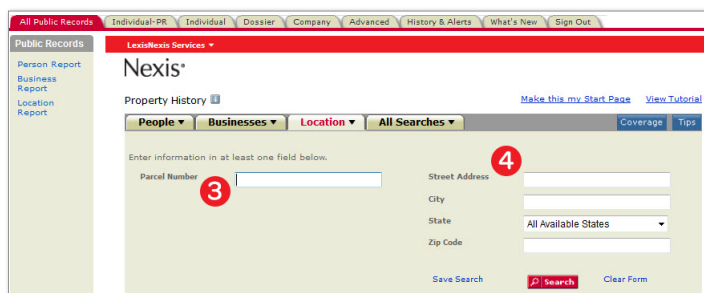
All Public Records | Individual-PR | Individual | Dossier | Company | Advanced | History & Alerts | What's New | Sign Out

Public Records

Person Report
Business Report
Location Report

LexisNexis Services ▼

Nexis®

Property History

Make this my Start Page   View Tutorial

People ▼   Businesses ▼   Location ▼   All Searches ▼   Coverage   Tips

Enter information in at least one field below.

Parcel Number

3

4

Street Address

City

State   All Available States

Zip Code

Save Search   Search   Clear Form